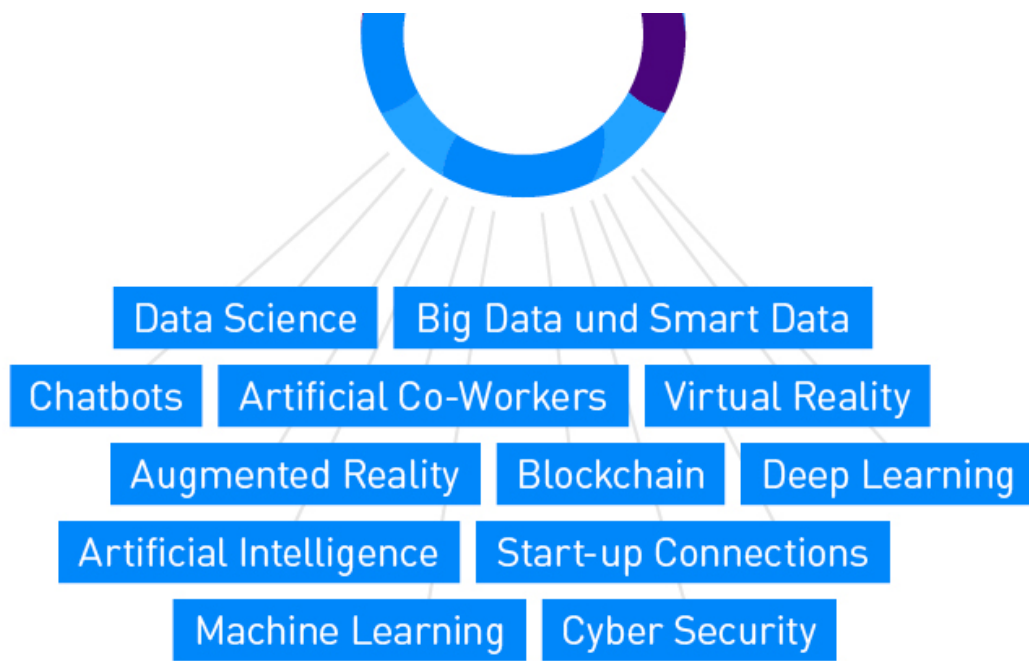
Data Science
Big Data und Smart Data
Chatbots
Artificial Co-Workers
Virtual Reality
Augmented Reality
Blockchain
Deep Learning
Artificial Intelligence
Start-up Connections
Machine Learning
Cyber Security